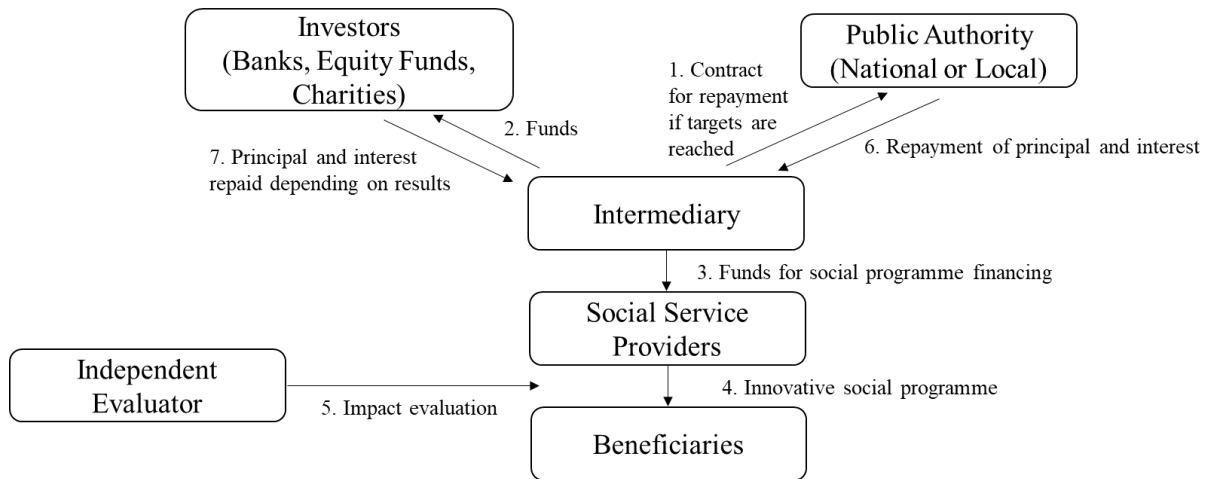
Investors (Banks, Equity Funds, Charities)

2. Funds

1. Contract for repayment if targets are reached

Public Authority (National or Local)

7. Principal and interest repaid depending on results

6. Repayment of principal and interest

Intermediary

3. Funds for social programme financing

Social Service Providers

Independent Evaluator

4. Innovative social programme

5. Impact evaluation

Beneficiaries